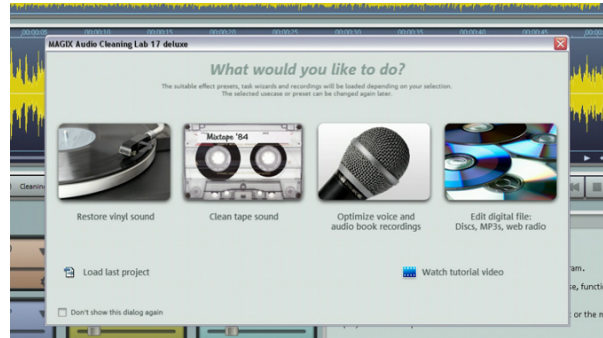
MAGIX Audio Cleaning Lab 17 deluxe

What would you like to do?

The suitable effect presets, task wizards and recordings will be loaded depending on your selection. The selected usecase or preset can be changed again later.

Mixtape '84

Restore vinyl sound

Clean tape sound

Optimize voice and audio book recordings

Edit digital file: Discs, MP3s, web radio

Load last project

Watch tutorial video

Don't show this dialog again